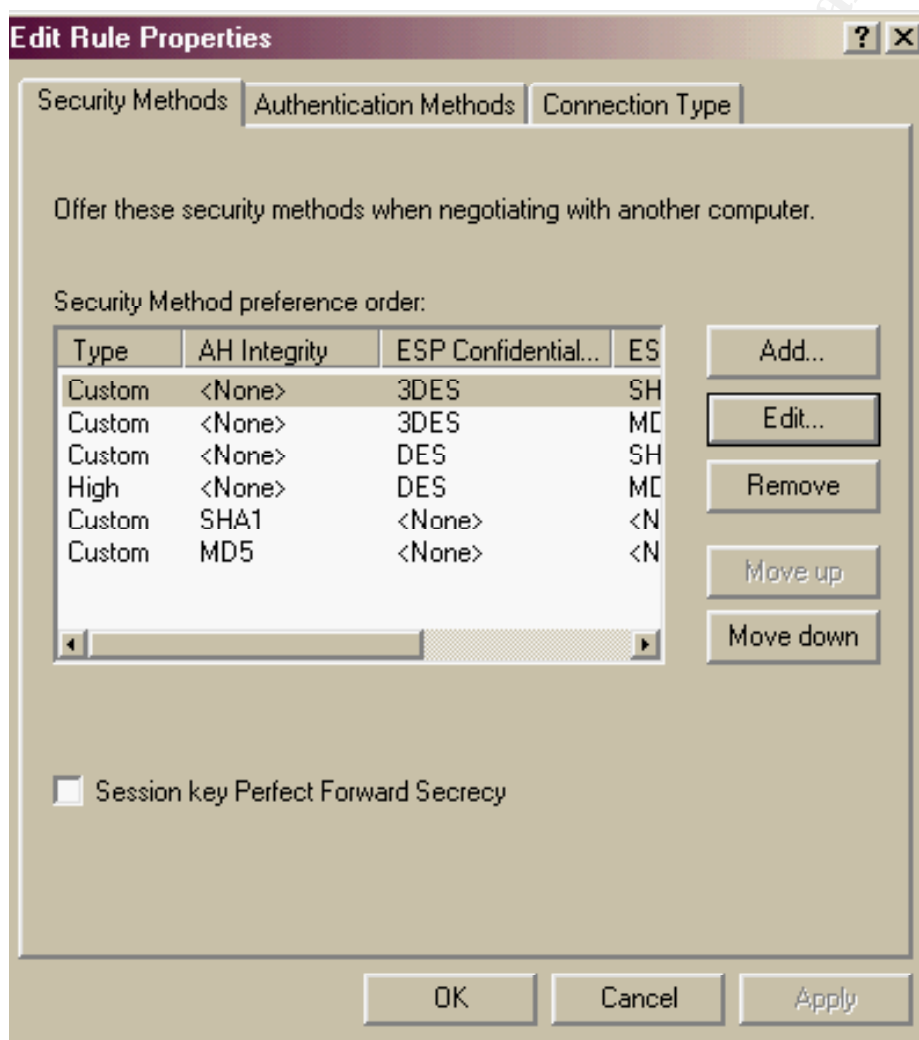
Edit Rule Properties

? ×

Security Methods | Authentication Methods | Connection Type

Offer these security methods when negotiating with another computer.

Security Method preference order:

| Type | AH Integrity | ESP Confidential... | ES |
|---|---|---|---|
| Custom | <None> | 3DES | SH |
| Custom | <None> | 3DES | MD |
| Custom | <None> | DES | SH |
| High | <None> | DES | MD |
| Custom | SHA1 | <None> | <N |
| Custom | MD5 | <None> | <N |

Add...

Edit...

Remove

Move up

Move down

Session key Perfect Forward Secrecy

OK Cancel Apply